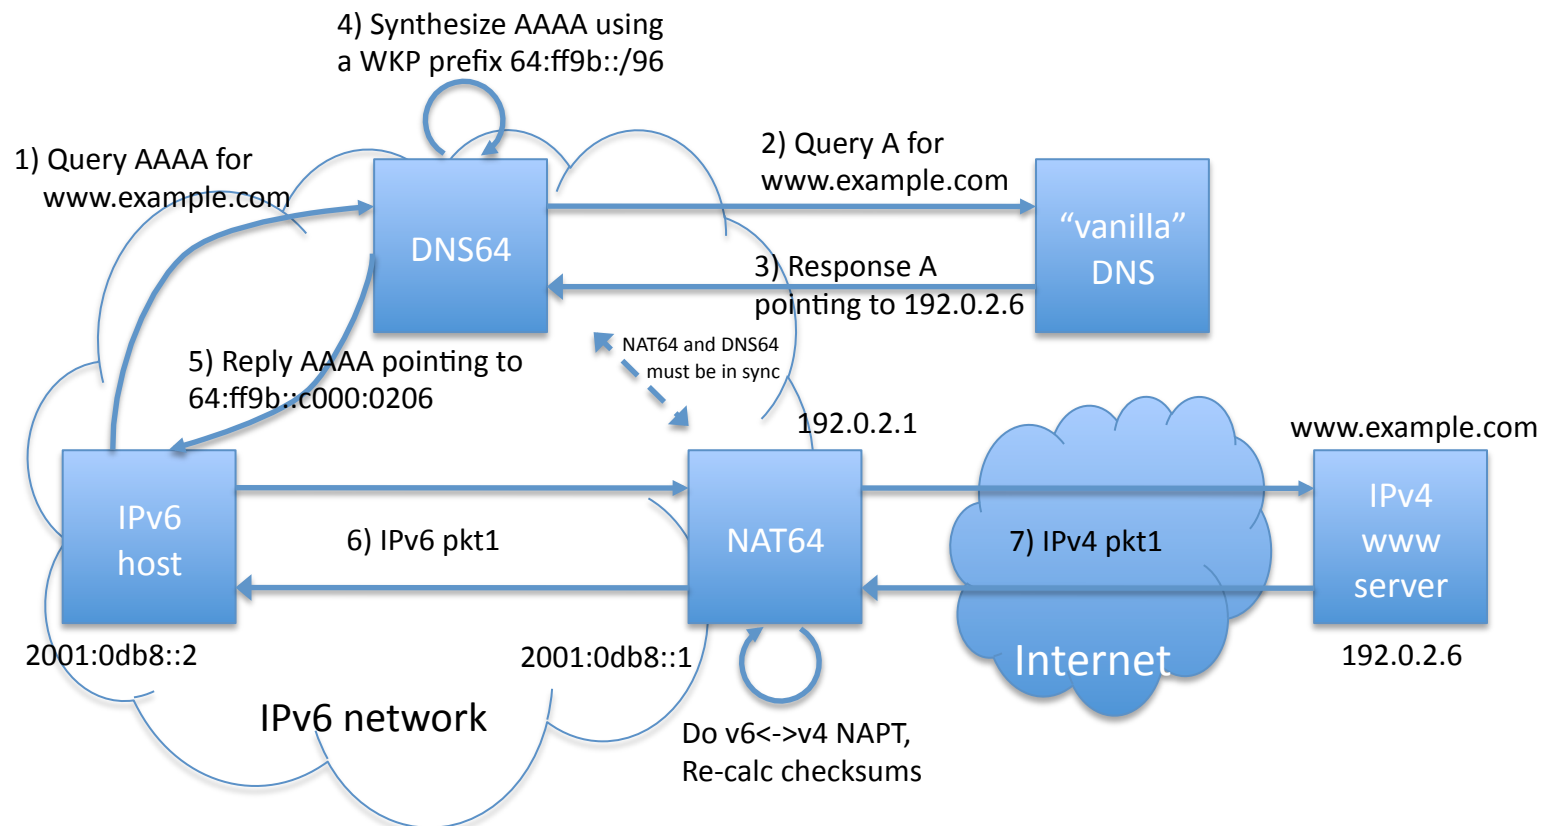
4) Synthesize AAAA using a WKP prefix 64:ff9b::/96

1) Query AAAA for www.example.com

DNS64

2) Query A for www.example.com

“vanilla” DNS

3) Response A pointing to 192.0.2.6

5) Reply AAAA pointing to 64:ff9b::c000:0206

NAT64 and DNS64 must be in sync

192.0.2.1

www.example.com

IPv6 host

6) IPv6 pkt1

NAT64

7) IPv4 pkt1

IPv4 www server

2001:0db8::2

2001:0db8::1

Internet

192.0.2.6

IPv6 network

Do v6<->v4 NAPT, Re-calc checksums